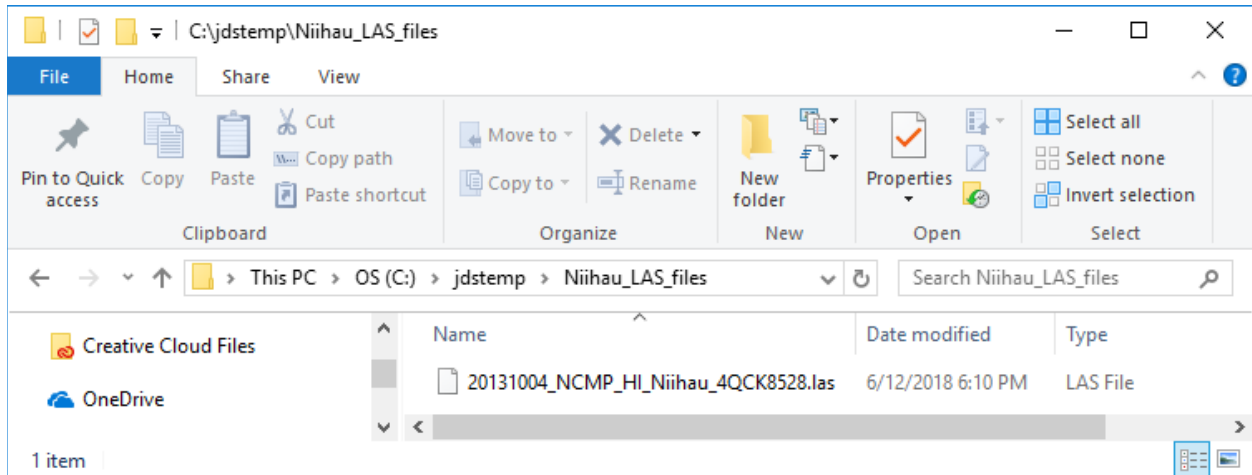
C:\jdstemp\Niihau_LAS_files

File Home Share View

Pin to Quick access
Copy
Paste
Cut
Copy path
Paste shortcut
Clipboard

Move to
Copy to
Delete
Rename
Organize

New folder
New

Properties
Open

Select all
Select none
Invert selection
Select

This PC > OS (C:) > jdstemp > Niihau_LAS_files

Search Niihau_LAS_files

Creative Cloud Files
OneDrive

| Name | Date modified | Type |
|---|---|---|
| 20131004_NCMP_HI_Niihau_4QCK8528.las | 6/12/2018 6:10 PM | LAS File |

1 item